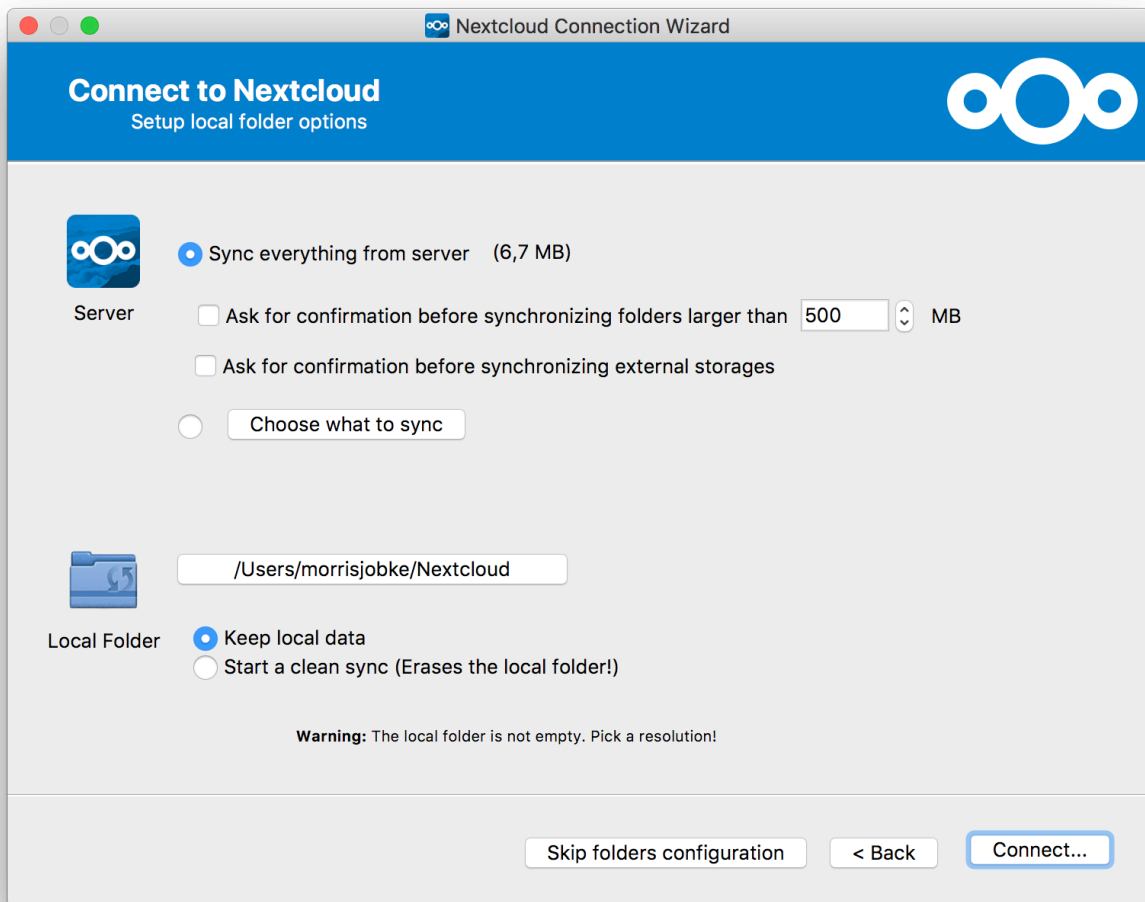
Nextcloud Connection Wizard

Connect to Nextcloud
Setup local folder options

Server

Sync everything from server (6,7 MB)

Ask for confirmation before synchronizing folders larger than 500 MB

Ask for confirmation before synchronizing external storages

Choose what to sync

/Users/morrisjobke/Nextcloud

Local Folder

Keep local data
Start a clean sync (Erases the local folder!)

**Warning:** The local folder is not empty. Pick a resolution!

Skip folders configuration
< Back
Connect...